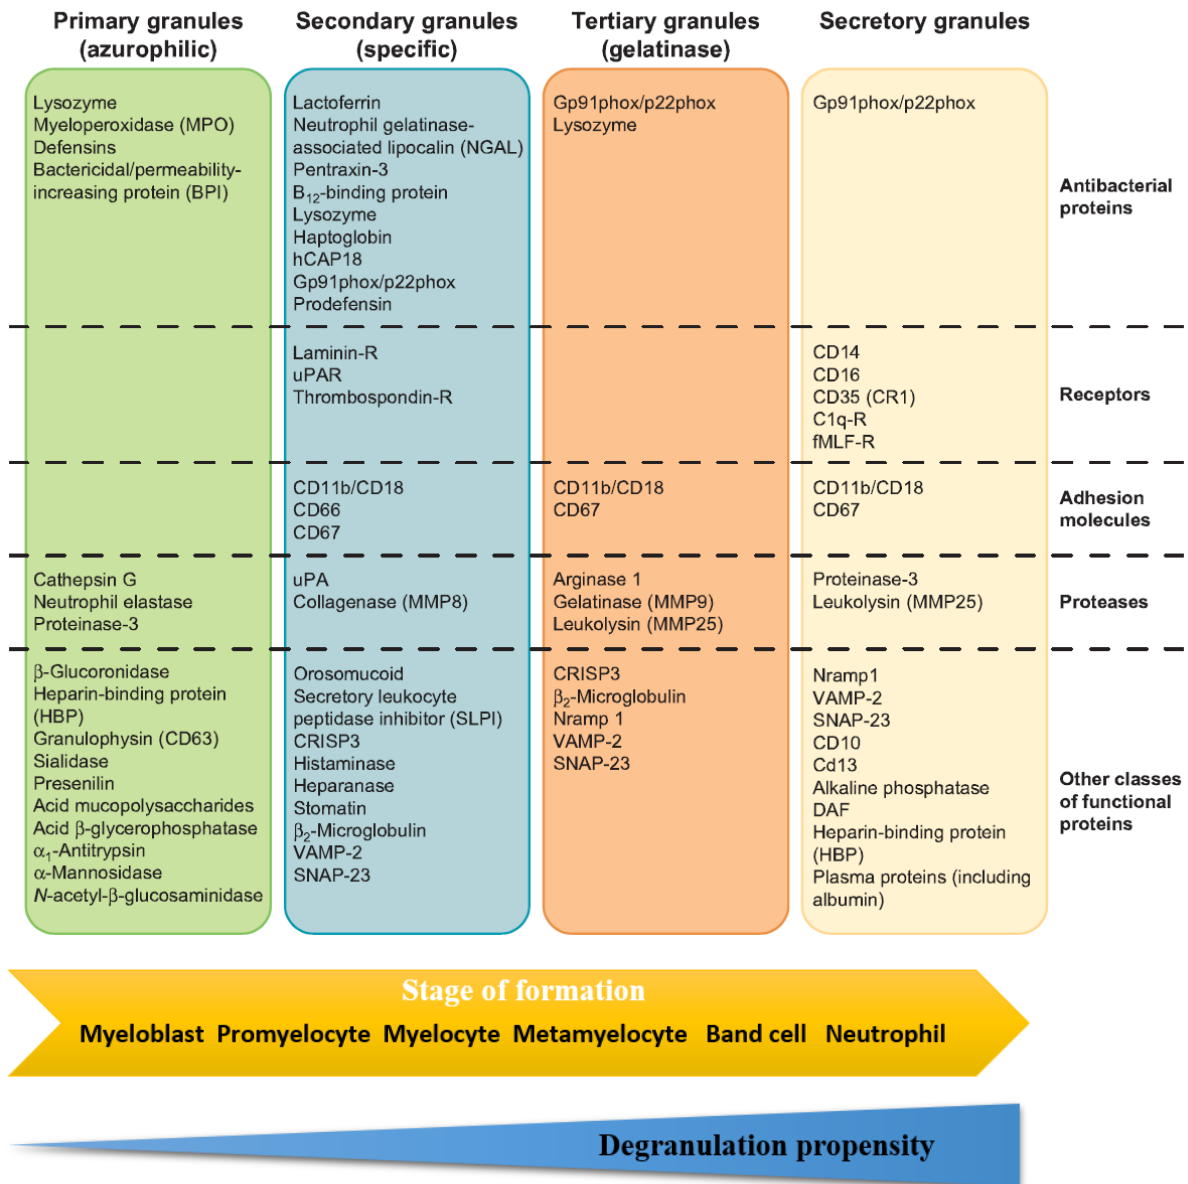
| | Primary granules (azurophilic) | Secondary granules (specific) | Tertiary granules (gelatinase) | Secretory granules |
|---|---|---|---|---|
| Antibacterial proteins | Lysozyme<br>Myeloperoxidase (MPO)<br>Defensins<br>Bactericidal/permeability-increasing protein (BPI) | Lactoferrin<br>Neutrophil gelatinase-associated lipocalin (NGAL)<br>Pentraxin-3<br>$B_{12}$-binding protein<br>Lysozyme<br>Haptoglobin<br>hCAP18<br>Gp91phox/p22phox<br>Prodefensin | Gp91phox/p22phox<br>Lysozyme | Gp91phox/p22phox |
| Receptors | | Laminin-R<br>uPAR<br>Thrombospondin-R | | CD14<br>CD16<br>CD35 (CR1)<br>C1q-R<br>fMLF-R |
| Adhesion molecules | | CD11b/CD18<br>CD66<br>CD67 | CD11b/CD18<br>CD67 | CD11b/CD18<br>CD67 |
| Proteases | Cathepsin G<br>Neutrophil elastase<br>Proteinase-3 | uPA<br>Collagenase (MMP8) | Arginase 1<br>Gelatinase (MMP9)<br>Leukolysin (MMP25) | Proteinase-3<br>Leukolysin (MMP25) |
| Other classes of functional proteins | β-Glucoronidase<br>Heparin-binding protein (HBP)<br>Granulophysin (CD63)<br>Sialidase<br>Presenilin<br>Acid mucopolysaccharides<br>Acid β-glycerophosphatase<br>$\alpha_1$-Antitrypsin<br>α-Mannosidase<br>N-acetyl-β-glucosaminidase | Orosomucoid<br>Secretory leukocyte peptidase inhibitor (SLPI)<br>CRISP3<br>Histaminase<br>Heparanase<br>Stomatin<br>$\beta_2$-Microglobulin<br>VAMP-2<br>SNAP-23 | CRISP3<br>$\beta_2$-Microglobulin<br>Nramp 1<br>VAMP-2<br>SNAP-23 | Nramp1<br>VAMP-2<br>SNAP-23<br>CD10<br>Cd13<br>Alkaline phosphatase<br>DAF<br>Heparin-binding protein (HBP)<br>Plasma proteins (including albumin) |

Stage of formation
Myeloblast Promyelocyte Myelocyte Metamyelocyte Band cell Neutrophil

Degranulation propensity